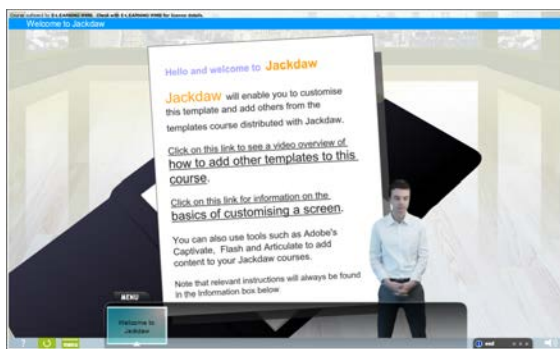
Course authored by E-LEARNING WMB. Check with E-LEARNING WMB for licence details.

Welcome to Jackdaw

Hello and welcome to Jackdaw

Jackdaw will enable you to customise this template and add others from the templates course distributed with Jackdaw.

Click on this link to see a video overview of how to add other templates to this course.

Click on this link for information on the basics of customising a screen.

You can also use tools such as Adobe's Captivate, Flash and Articulate to add content to your Jackdaw courses.

Note that relevant instructions will always be found in the Information box below.

MENU

Welcome to Jackdaw

?

menu

end